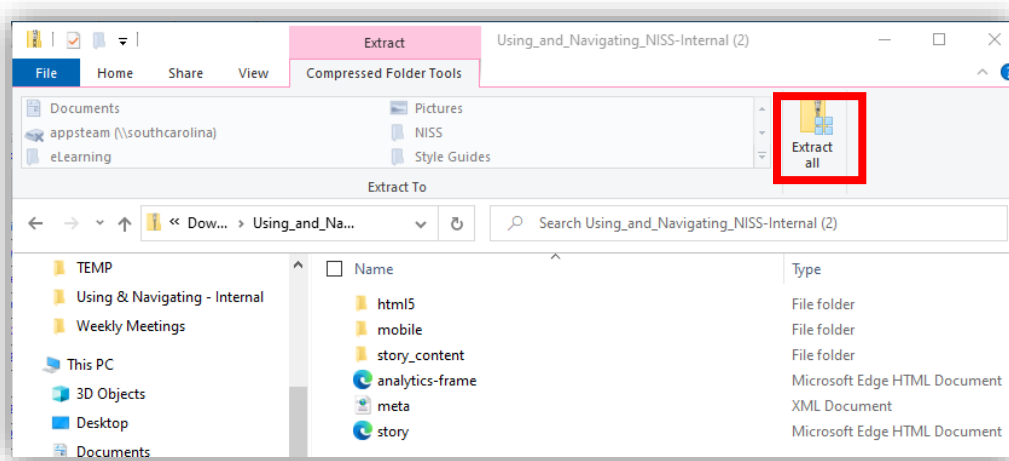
Extract

Using_and_Navigating_NISS-Internal (2)

File | Home | Share | View | Compressed Folder Tools

Documents
appsteam (\\southcarolina)
eLearning

Pictures
NISS
Style Guides

Extract all

Extract To

« Dow... › Using_and_Na...

Search Using_and_Navigating_NISS-Internal (2)

TEMP
Using & Navigating - Internal
Weekly Meetings
This PC
3D Objects
Desktop
Documents

| Name | Type |
|---|---|
| html5 | File folder |
| mobile | File folder |
| story_content | File folder |
| analytics-frame | Microsoft Edge HTML Document |
| meta | XML Document |
| story | Microsoft Edge HTML Document |